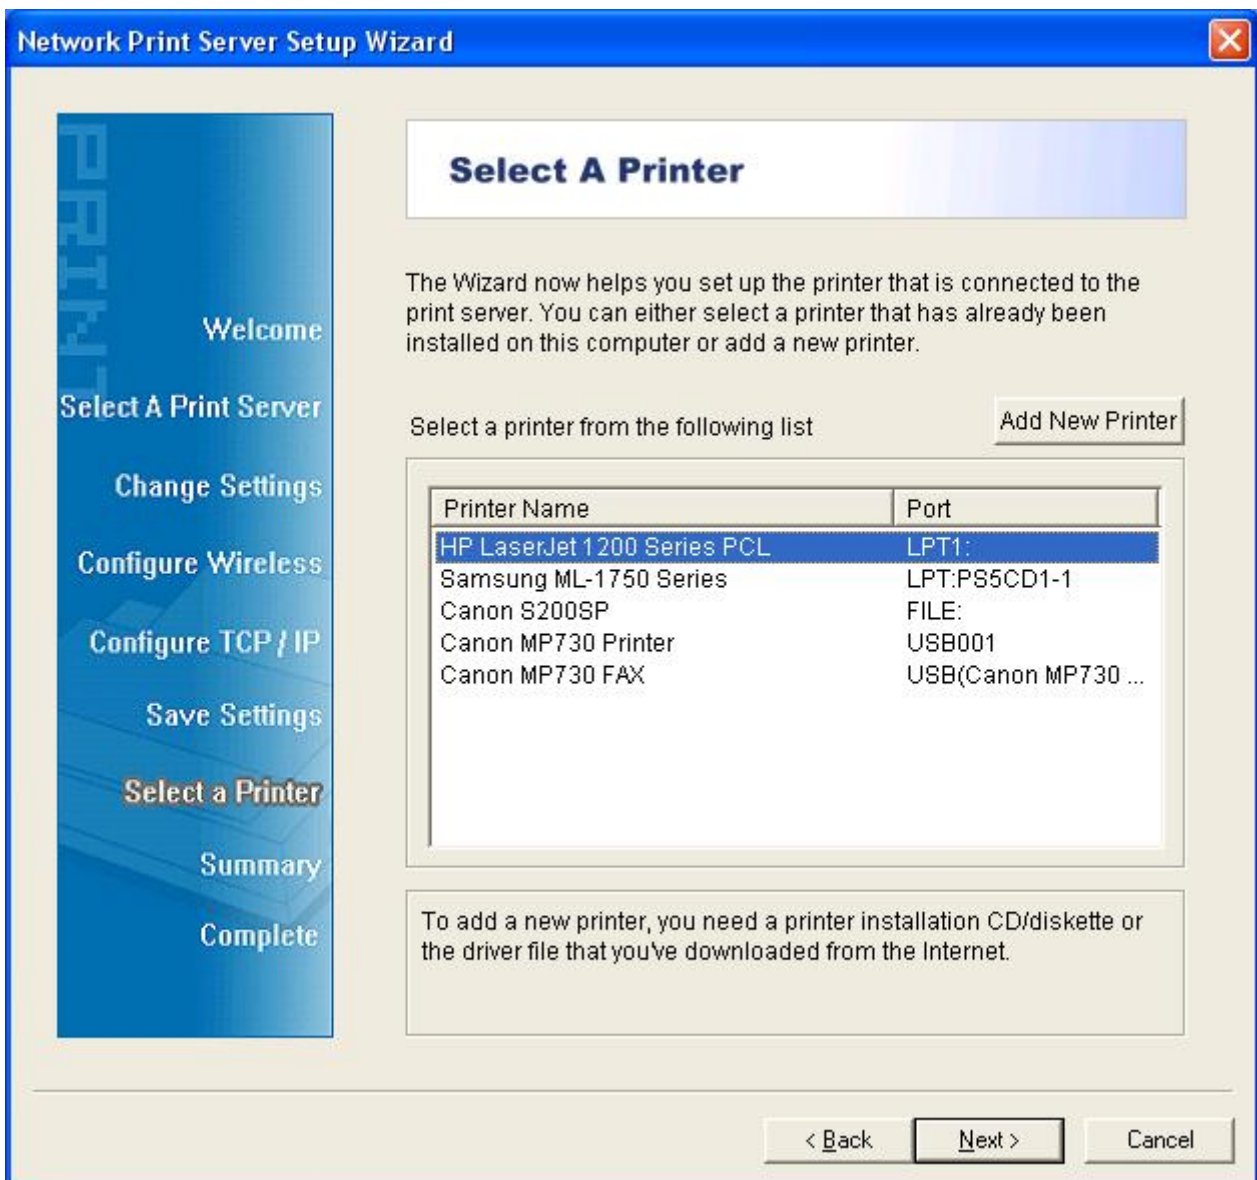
Network Print Server Setup Wizard

PRINT

Welcome

Select A Print Server

Change Settings

Configure Wireless

Configure TCP / IP

Save Settings

Select a Printer

Summary

Complete

Select A Printer

The Wizard now helps you set up the printer that is connected to the print server. You can either select a printer that has already been installed on this computer or add a new printer.

Select a printer from the following list

Add New Printer

| Printer Name | Port |
|---|---|
| HP LaserJet 1200 Series PCL | LPT1: |
| Samsung ML-1750 Series | LPT:PS5CD1-1 |
| Canon S200SP | FILE: |
| Canon MP730 Printer | USB001 |
| Canon MP730 FAX | USB(Canon MP730 ... |

To add a new printer, you need a printer installation CD/diskette or the driver file that you've downloaded from the Internet.

< Back

Next >

Cancel